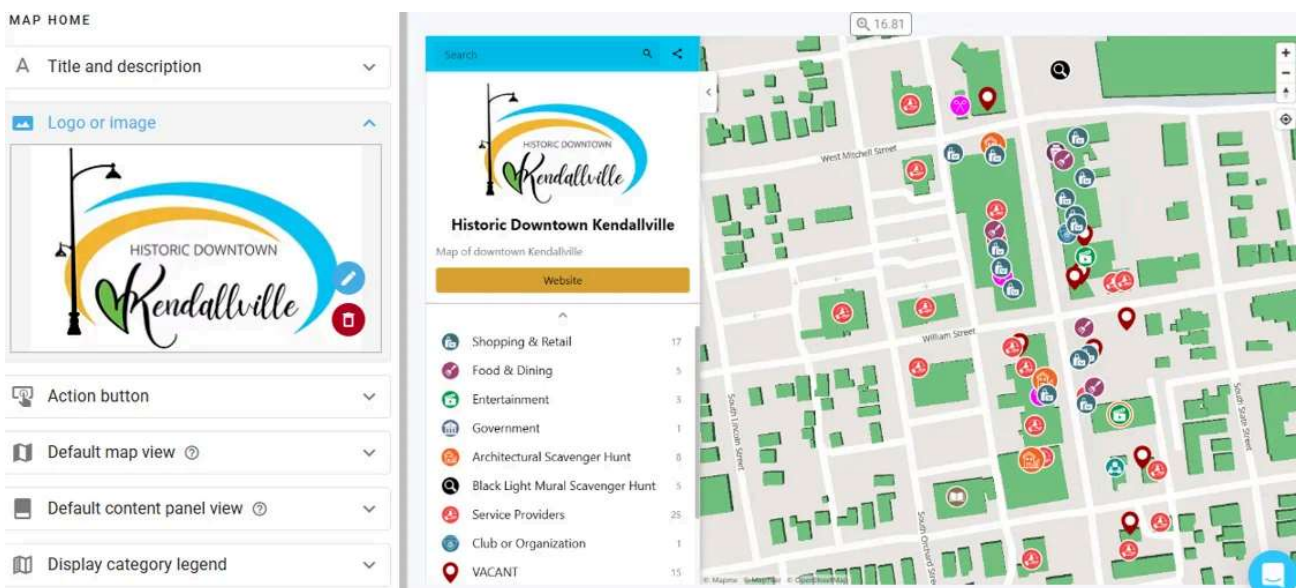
MAP HOME

Title and description

Logo or image

HISTORIC DOWNTOWN
Kendallville

Action button

Default map view

Default content panel view

Display category legend

16.81

Search

HISTORIC DOWNTOWN
Kendallville

Historic Downtown Kendallville

Map of downtown Kendallville

Website

| Shopping & Retail | 17 |
|---|---|
| Food & Dining | 5 |
| Entertainment | 3 |
| Government | 1 |
| Architectural Scavenger Hunt | 8 |
| Black Light Mural Scavenger Hunt | 5 |
| Service Providers | 25 |
| Club or Organization | 1 |
| VACANT | 15 |

West Mitchell Street

William Street

South Lincoln Street

South Orchard Street

South State Street

© Mapme © MapTiler © OpenStreetMap